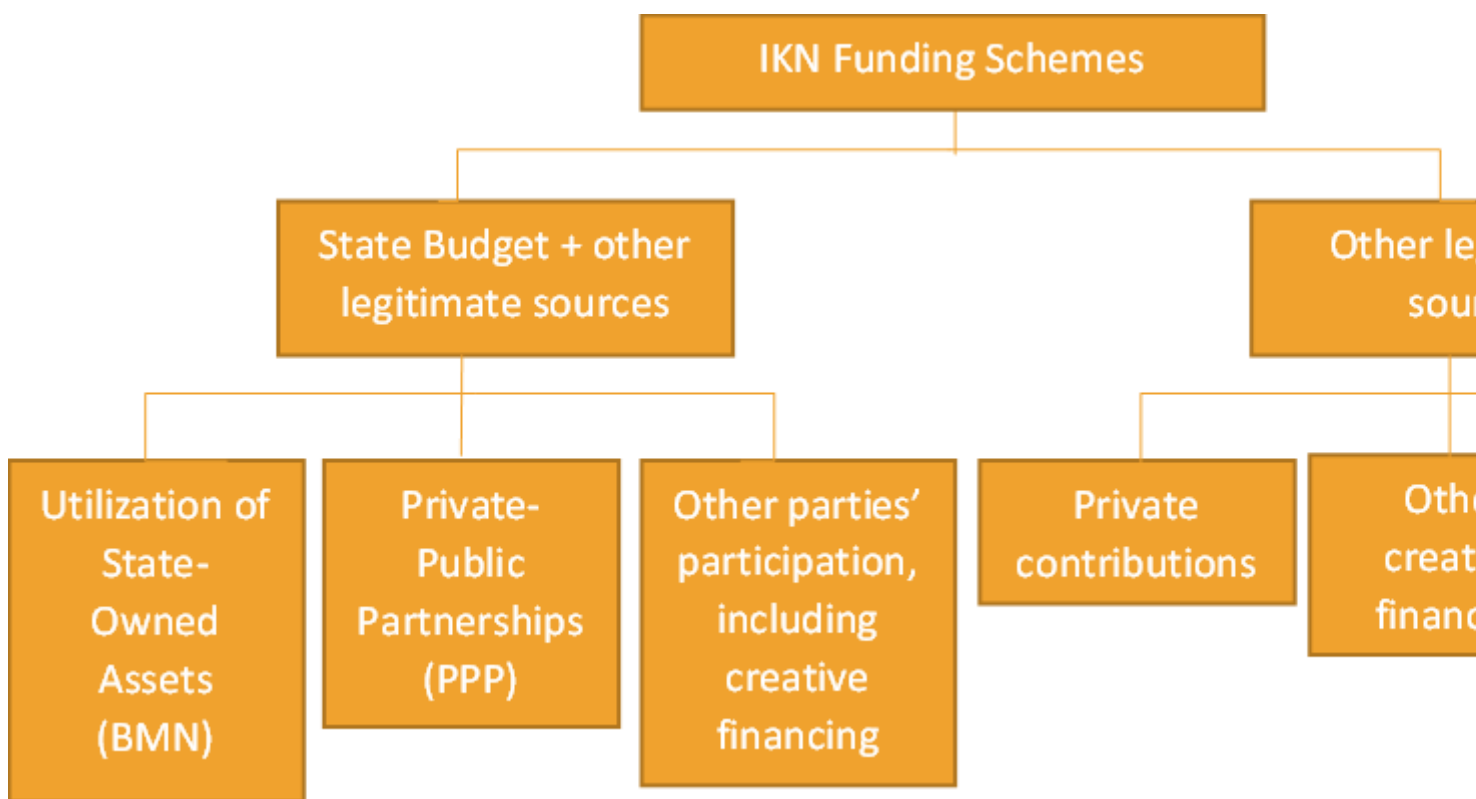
IKN Funding Schemes

State Budget + other legitimate sources

Other le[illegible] sou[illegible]

Utilization of State-Owned Assets (BMN)

Private-Public Partnerships (PPP)

Other parties' participation, including creative financing

Private contributions

Oth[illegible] creat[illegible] financ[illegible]